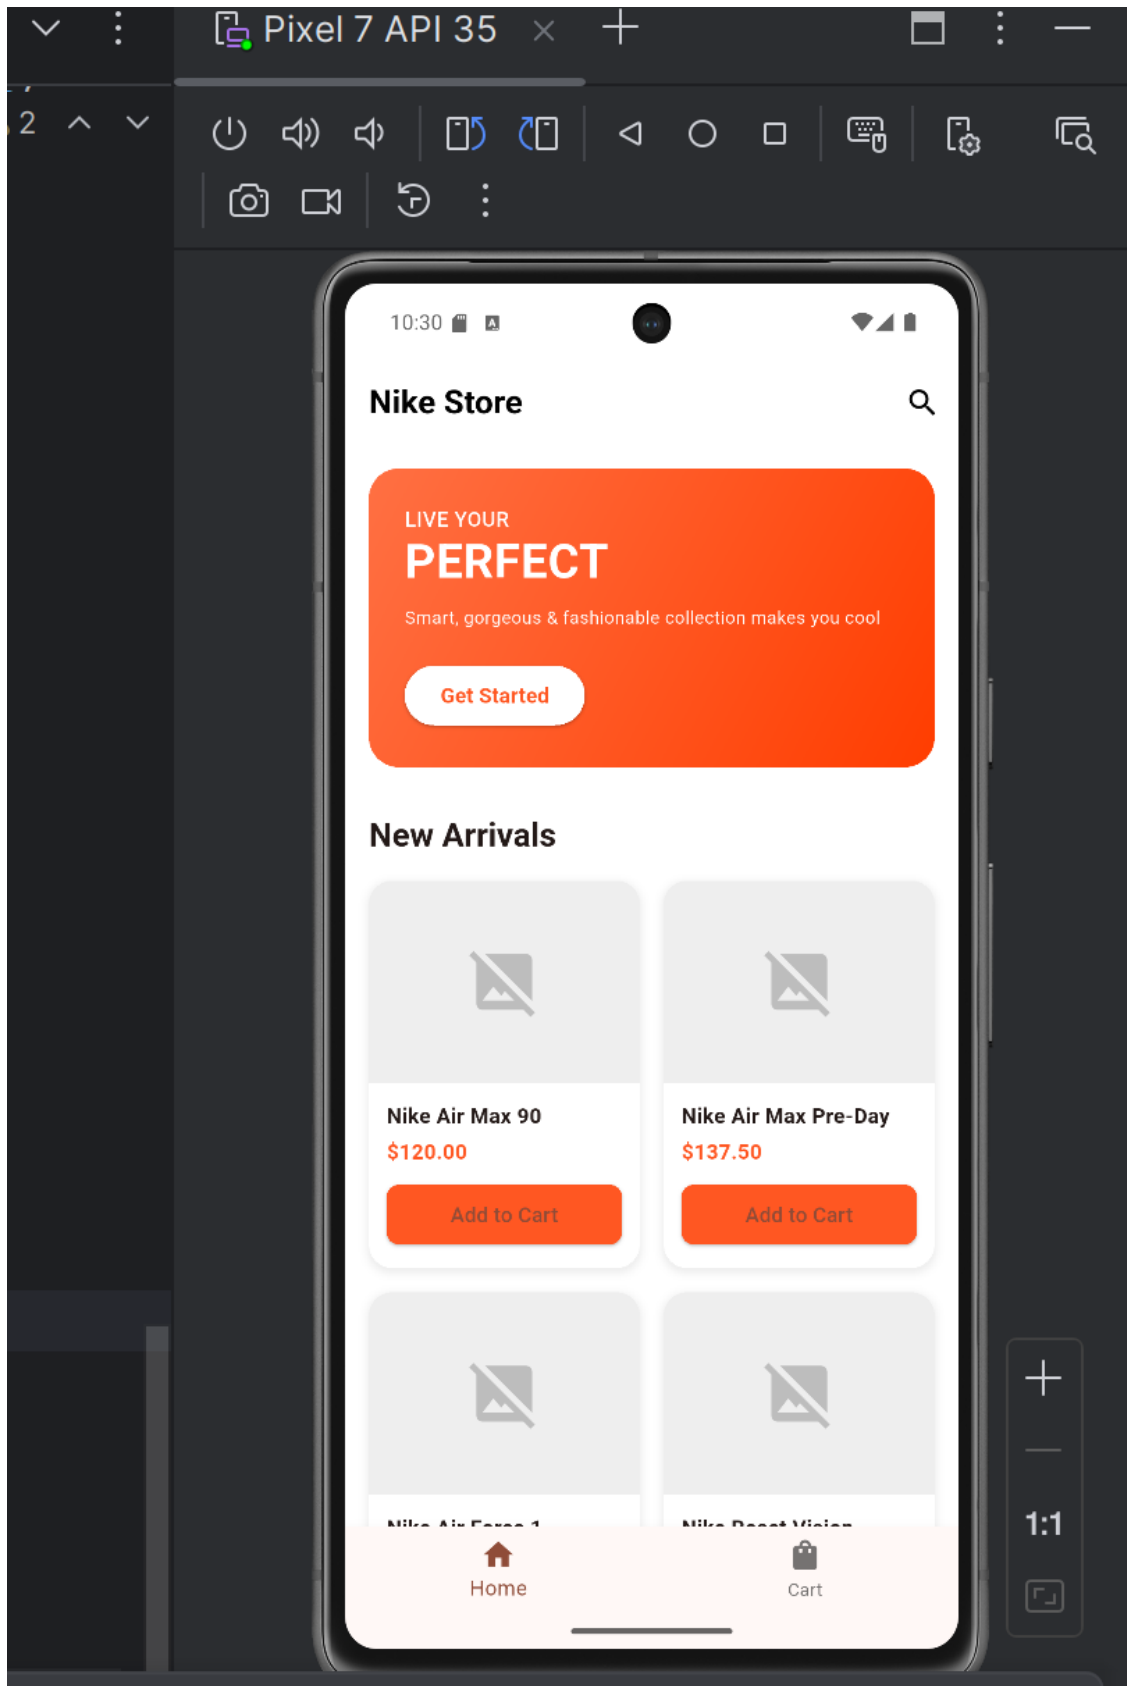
Pixel 7 API 35

2

10:30

Nike Store

LIVE YOUR
PERFECT
Smart, gorgeous & fashionable collection makes you cool

Get Started

New Arrivals

Nike Air Max 90
$120.00
Add to Cart

Nike Air Max Pre-Day
$137.50
Add to Cart

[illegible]

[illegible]

Home

Cart

1:1